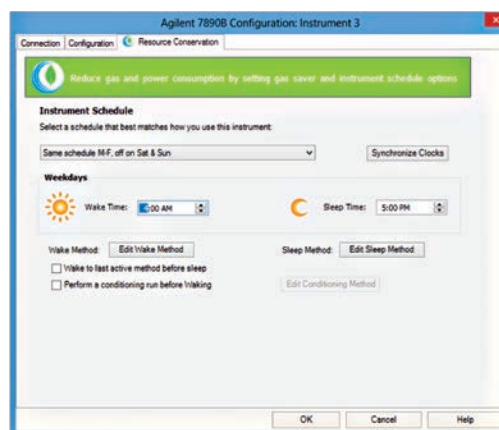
Agilent 7890B Configuration: Instrument 3

Connection | Configuration | Resource Conservation

Reduce gas and power consumption by setting gas saver and instrument schedule options

Instrument Schedule

Select a schedule that best matches how you use this instrument:

Same schedule M-F, off on Sat & Sun

Synchronize Clocks

Weekdays

Wake Time: 6:00 AM

Sleep Time: 5:00 PM

Wake Method: Edit Wake Method

Sleep Method: Edit Sleep Method

Wake to last active method before sleep

Perform a conditioning run before Waking

Edit Conditioning Method

OK | Cancel | Help